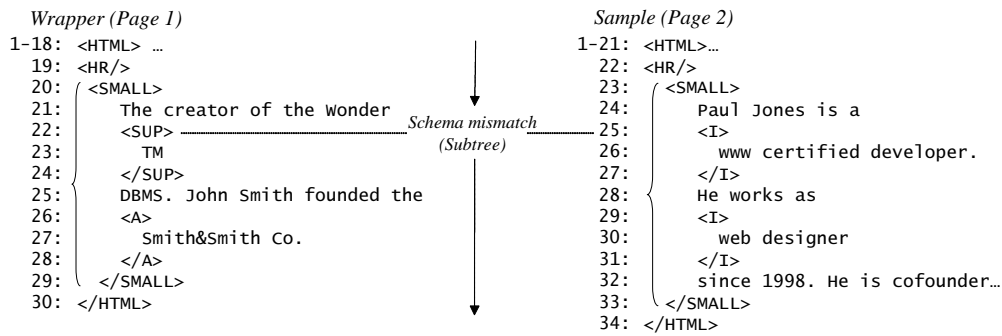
Wrapper (Page 1)

1-18: <HTML> …
19: <HR/>
20: <SMALL>
21: The creator of the Wonder
22: <SUP>
23: TM
24: </SUP>
25: DBMS. John Smith founded the
26: <A>
27: Smith&Smith Co.
28: </A>
29: </SMALL>
30: </HTML>

Schema mismatch (Subtree)

Sample (Page 2)

1-21: <HTML>…
22: <HR/>
23: <SMALL>
24: Paul Jones is a
25: <I>
26: www certified developer.
27: </I>
28: He works as
29: <I>
30: web designer
31: </I>
32: since 1998. He is cofounder…
33: </SMALL>
34: </HTML>